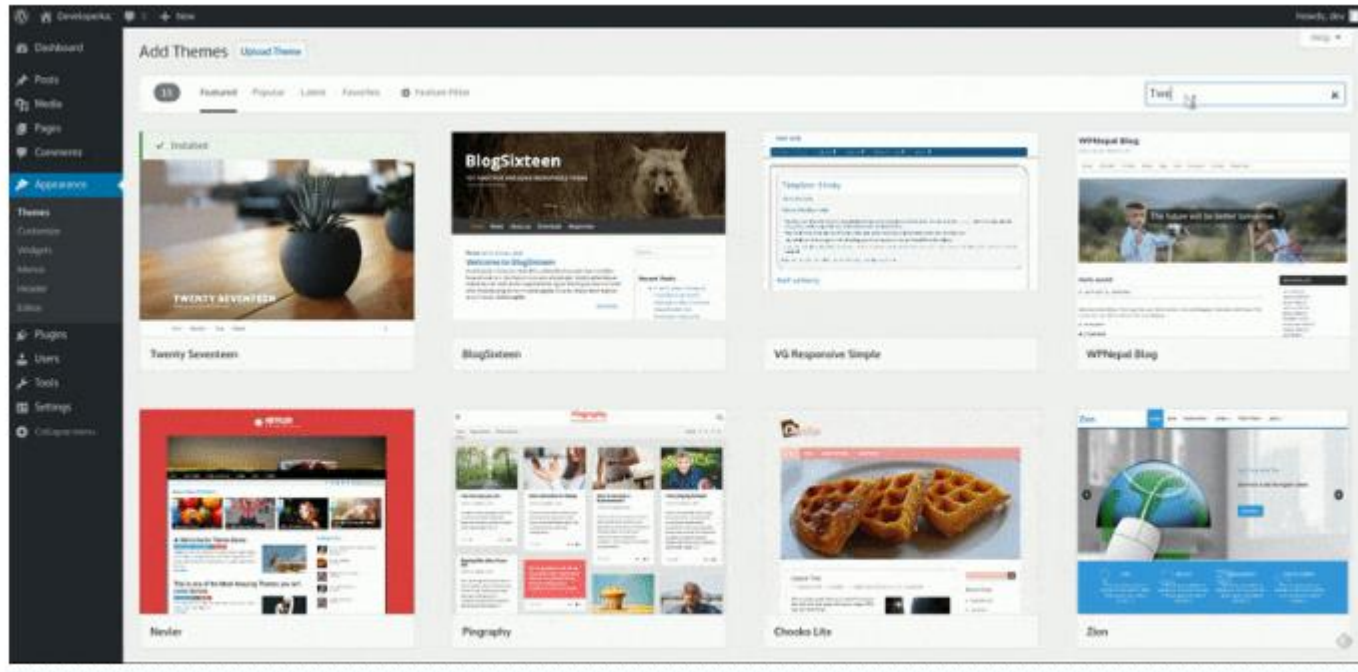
Developerks 0 + New

Howdy, dev

Dashboard

Posts

Media

Pages

Comments

Appearance

Themes

Customize

Widgets

Menus

Header

Editor

Plugins

Users

Tools

Settings

Collapse menu

Add Themes Upload Theme

Help ▼

15 Featured Popular Latest Favorites Feature Filter

Twe

✓ Installed

TWENTY SEVENTEEN

Twenty Seventeen

BlogSixteen

Welcome to BlogSixteen

Recent Posts

BlogSixteen

Template: Sticky

VG Responsive Simple

WPNepal Blog

The future will be better tomorrow

WPNepal Blog

Nevler

Pingraphy

Pingraphy

Chooko Lite

Zion

Zion